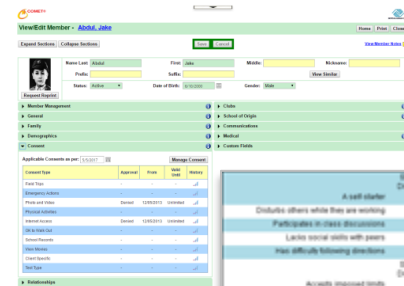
COMET

View/Edit Member - Abdul, Jake

Home Print Close

Expand Sections Collapse Sections

Save Cancel

View Member Notes

Name Last: Abdul First: Jake Middle: Nickname:

Prefix: Suffix: View Similar

Status: Active Date of Birth: Gender: Male

Request Reprint

▸ Member Management

▸ General

▸ Family

▸ Demographics

▾ Consent

▸ Clubs

▸ School of Origin

▸ Communications

▸ Medical

▸ Custom Fields

Applicable Consents as per: 5/5/2017 Manage Consent

| Consent Type | Approval | From | Valid Until | History |
|---|---|---|---|---|
| Field Trips | - | - | - | |
| Emergency Actions | - | - | - | |
| Photo and Video | Denied | 12/05/2013 | Unlimited | |
| Physical Activities | - | - | - | |
| Internet Access | Denied | 12/05/2013 | Unlimited | |
| OK to Walk Out | - | - | - | |
| School Records | - | - | - | |
| Want Mentors | - | - | - | |
| Client Specify | - | - | - | |
| Bad Type | - | - | - | |

▸ Relationships

A self starter

Disturbs others while they are working

Participates in class discussions

Lacks social skills with peers

Has difficulty following directions

Accepts assigned limits